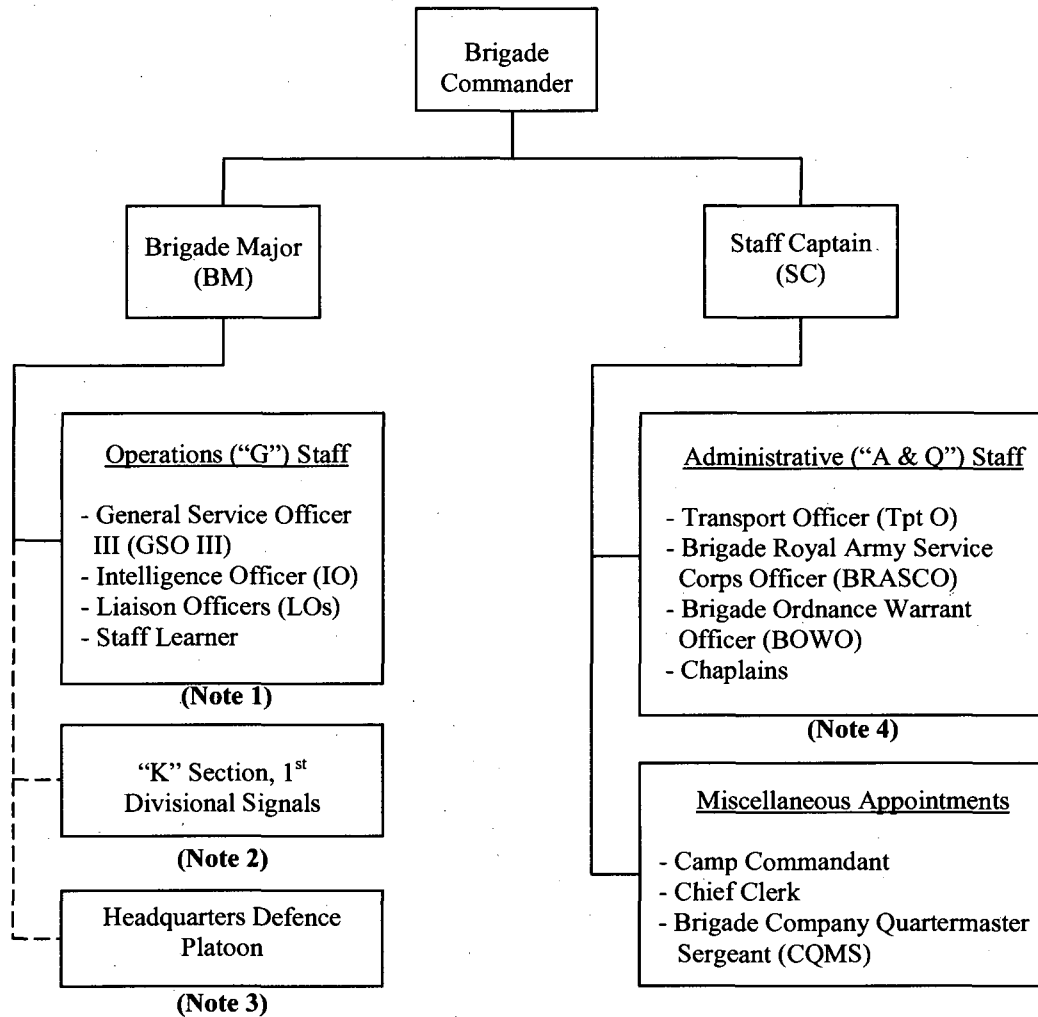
Brigade Commander

Brigade Major (BM)

Staff Captain (SC)

Operations ("G") Staff

- General Service Officer III (GSO III)
- Intelligence Officer (IO)
- Liaison Officers (LOs)
- Staff Learner

(Note 1)

"K" Section, 1$^{st}$ Divisional Signals

(Note 2)

Headquarters Defence Platoon

(Note 3)

Administrative ("A & Q") Staff

- Transport Officer (Tpt O)
- Brigade Royal Army Service Corps Officer (BRASCO)
- Brigade Ordnance Warrant Officer (BOWO)
- Chaplains

(Note 4)

Miscellaneous Appointments

- Camp Commandant
- Chief Clerk
- Brigade Company Quartermaster Sergeant (CQMS)